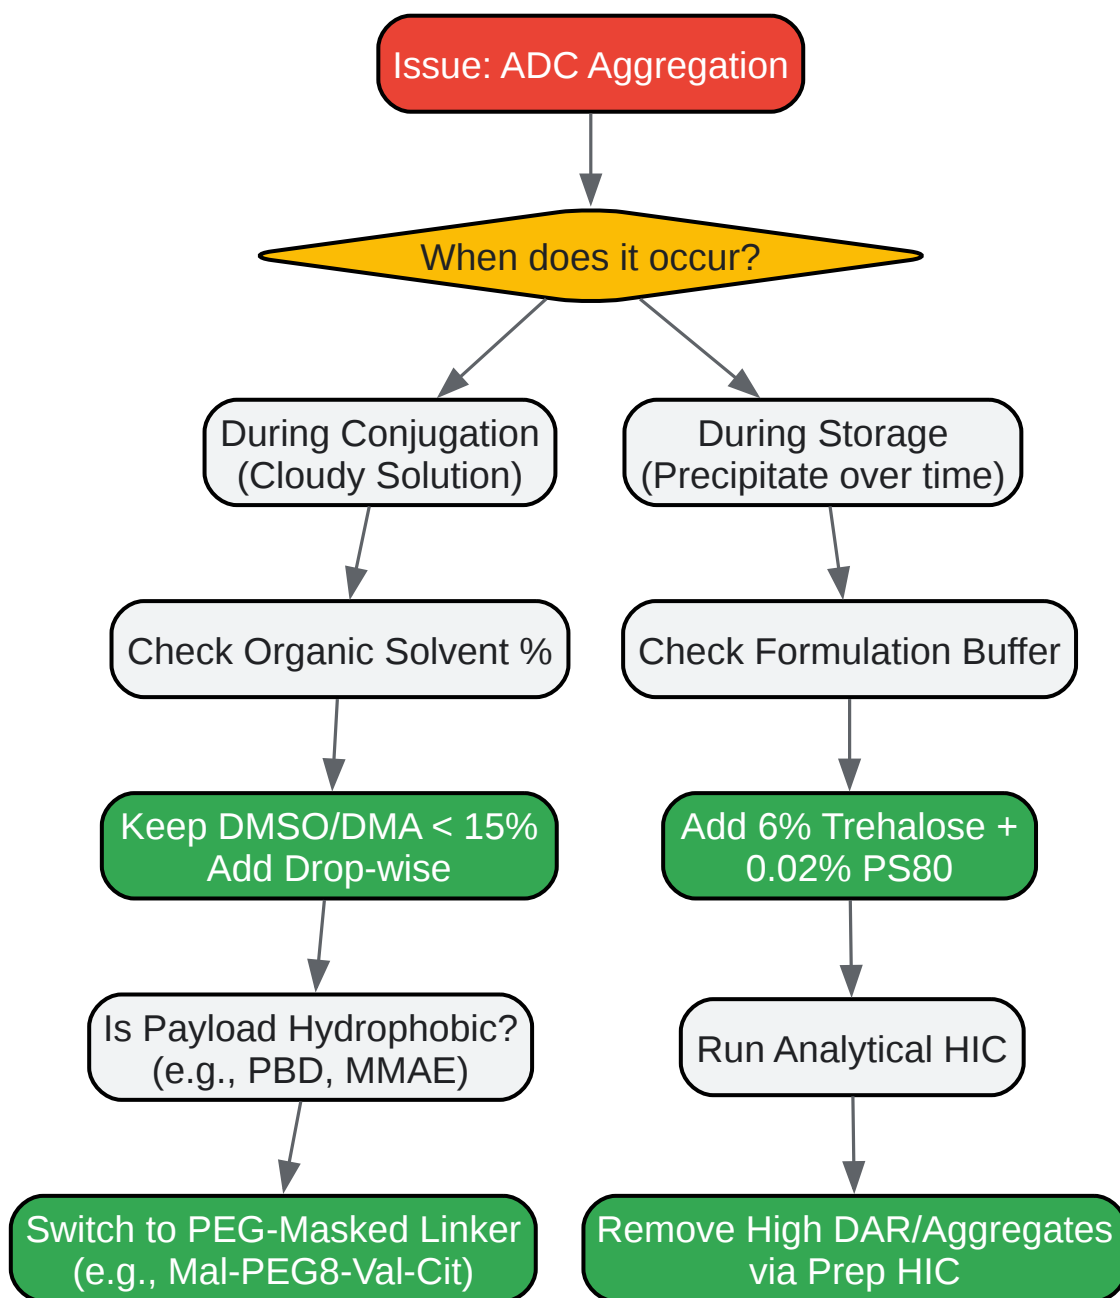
Issue: ADC Aggregation

When does it occur?

During Conjugation
(Cloudy Solution)

During Storage
(Precipitate over time)

Check Organic Solvent %

Check Formulation Buffer

Keep DMSO/DMA < 15%
Add Drop-wise

Add 6% Trehalose +
0.02% PS80

Is Payload Hydrophobic?
(e.g., PBD, MMAE)

Run Analytical HIC

Switch to PEG-Masked Linker
(e.g., Mal-PEG8-Val-Cit)

Remove High DAR/Aggregates
via Prep HIC